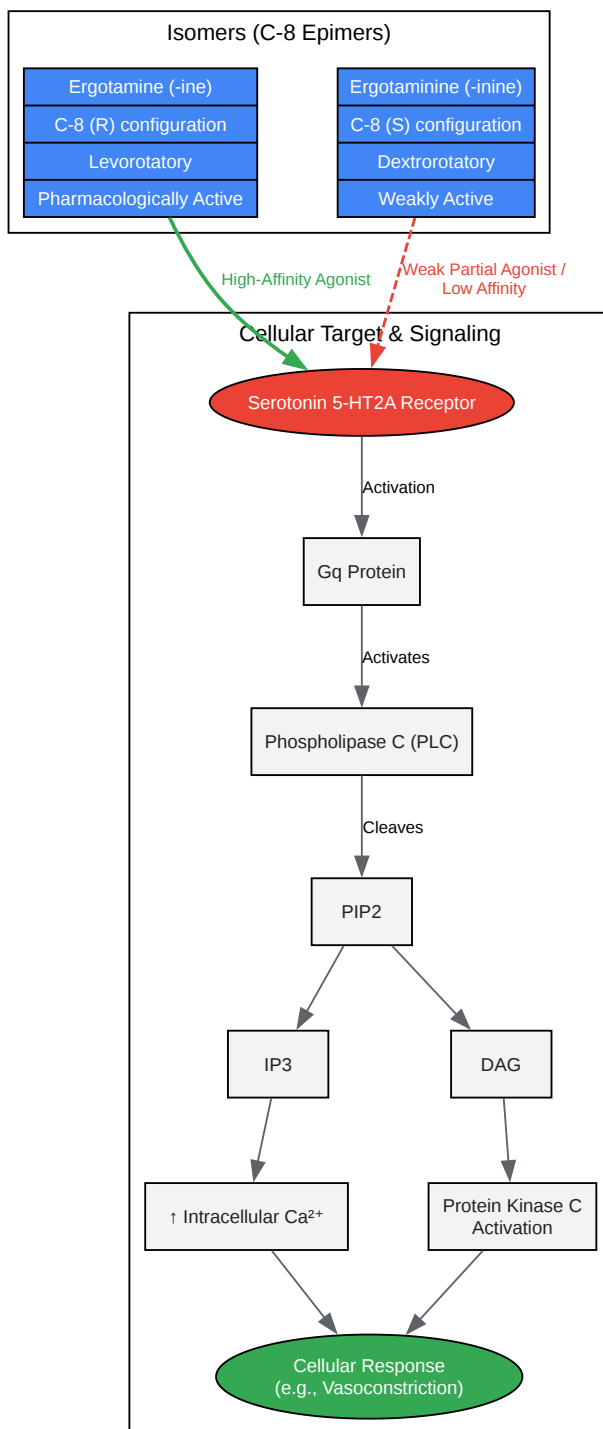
Isomers (C-8 Epimers)

Ergotamine (-ine)
C-8 (R) configuration
Levorotatory
Pharmacologically Active

Ergotaminine (-inine)
C-8 (S) configuration
Dextrorotatory
Weakly Active

High-Affinity Agonist

Weak Partial Agonist / Low Affinity

Cellular Target & Signaling

Serotonin 5-HT2A Receptor

Activation

Gq Protein

Activates

Phospholipase C (PLC)

Cleaves

PIP2

IP3

DAG

↑ Intracellular $Ca^{2+}$

Protein Kinase C Activation

Cellular Response (e.g., Vasoconstriction)